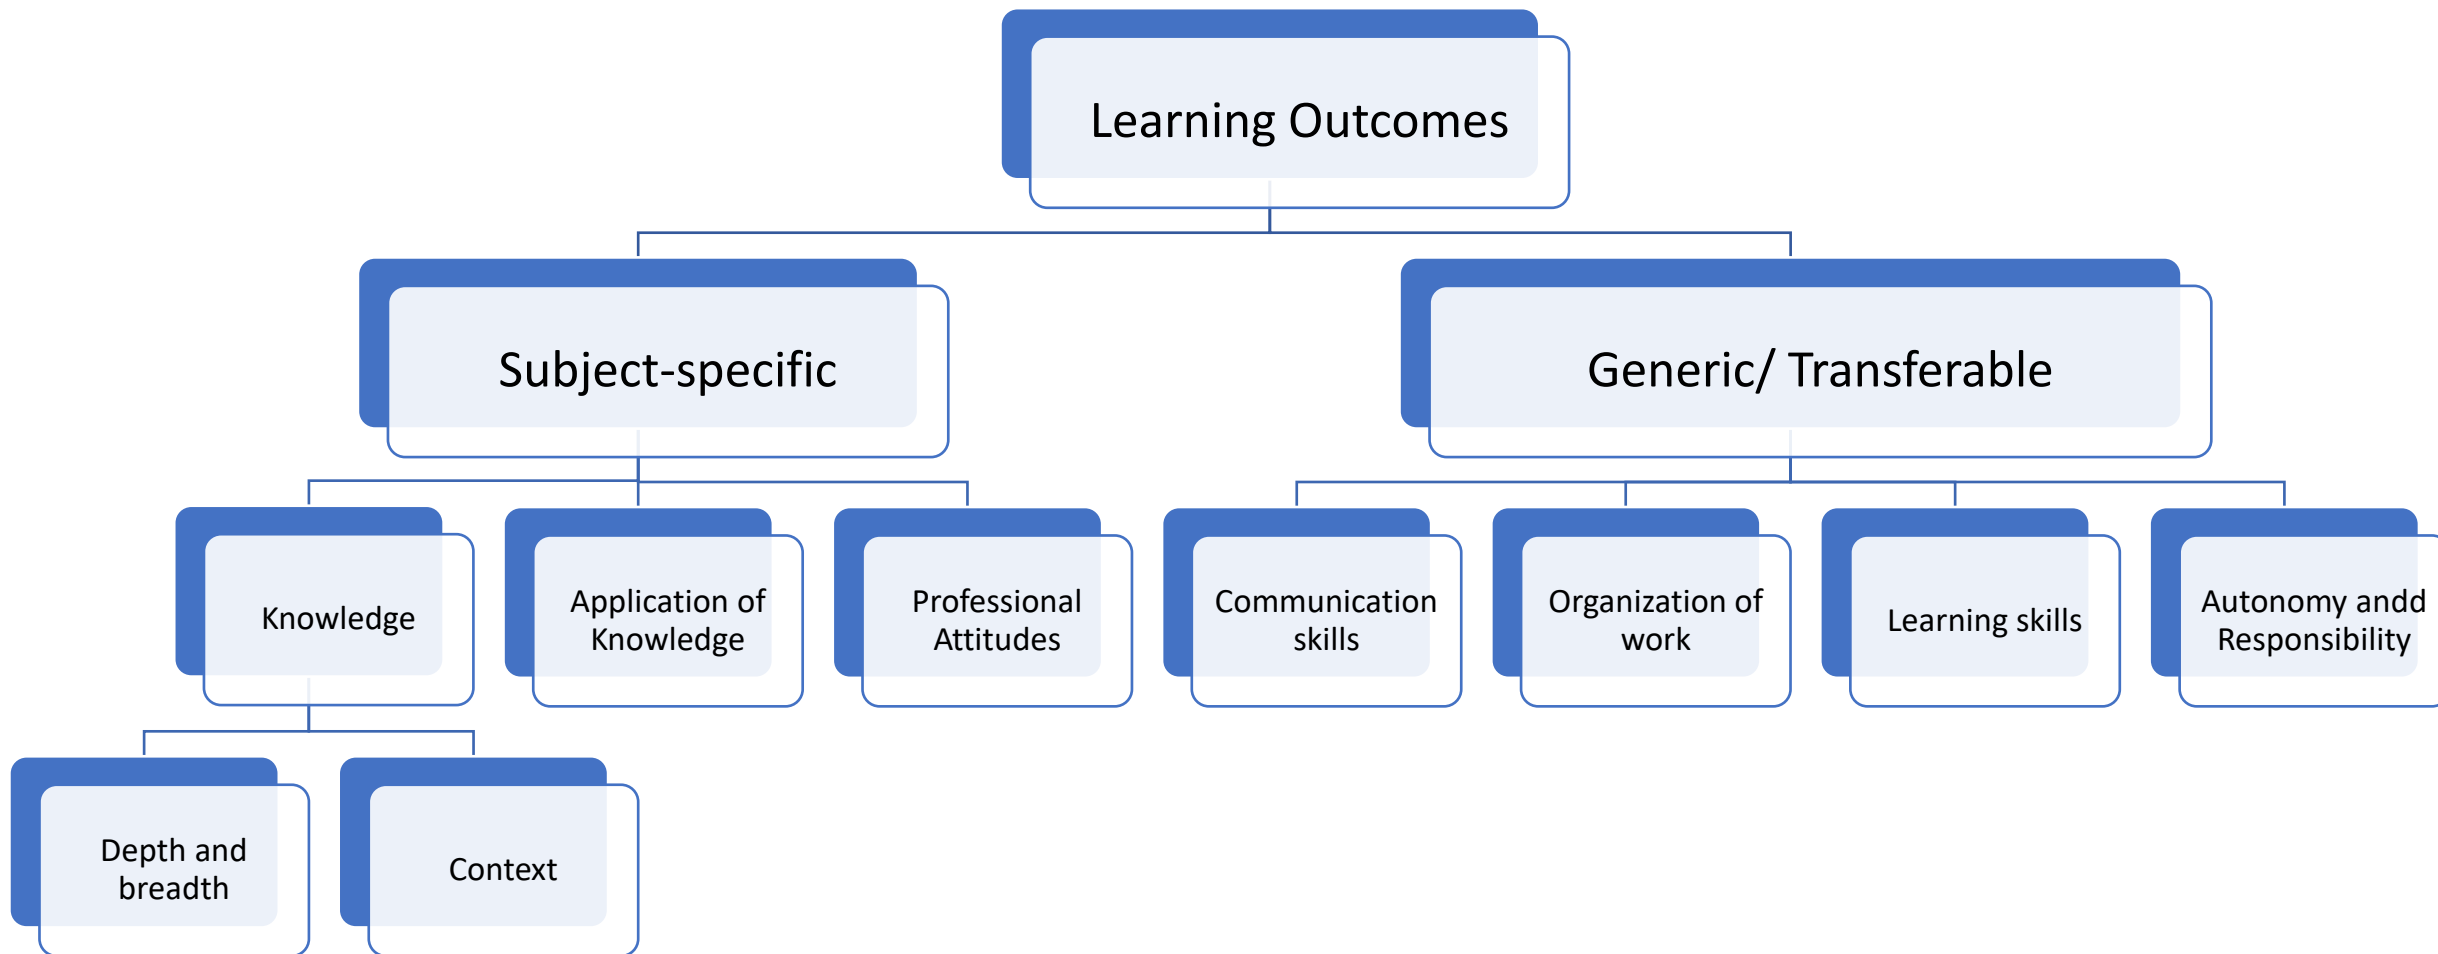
Learning Outcomes

Subject-specific

Generic/ Transferable

Knowledge

Application of Knowledge

Professional Attitudes

Communication skills

Organization of work

Learning skills

Autonomy andd Responsibility

Depth and breadth

Context